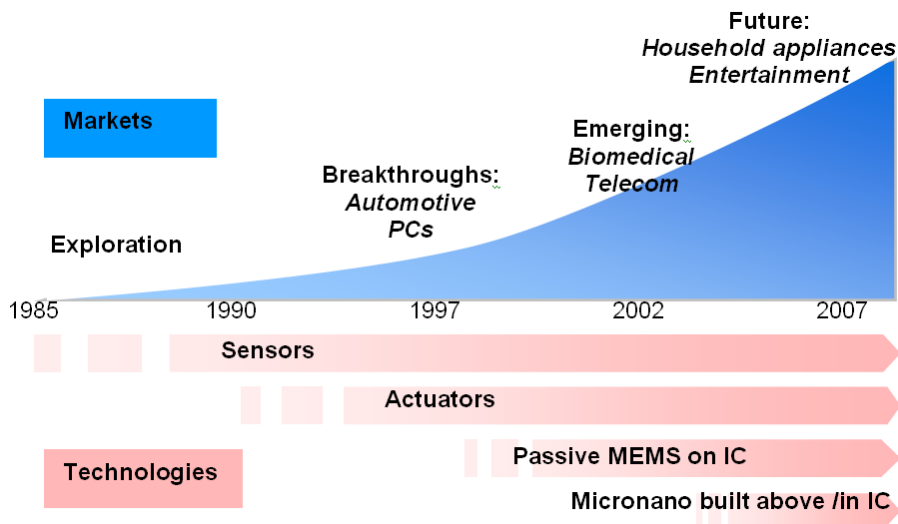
Future:
Household appliances
Entertainment

Markets

Emerging:
Biomedical
Telecom

Breakthroughs:
Automotive
PCs

Exploration

1985
1990
1997
2002
2007

Sensors

Actuators

Technologies

Passive MEMS on IC

Micronano built above /in IC